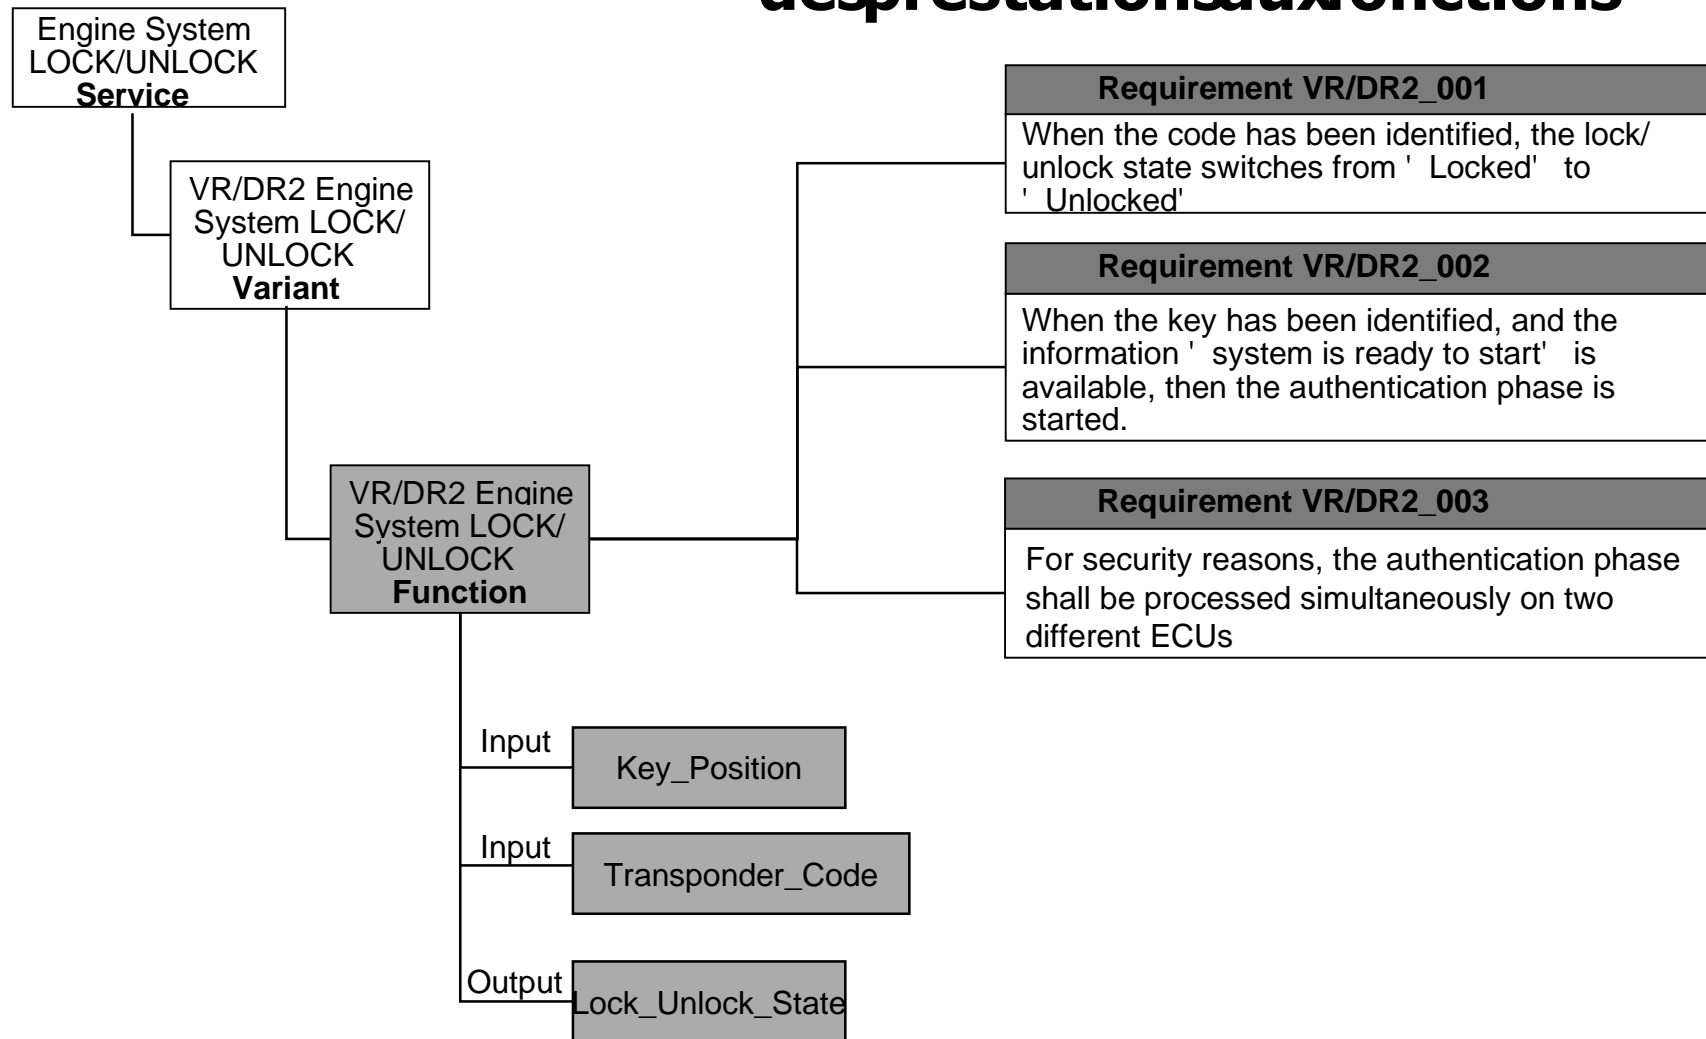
desprestationsauxfonctions

Engine System LOCK/UNLOCK **Service**

VR/DR2 Engine System LOCK/ UNLOCK **Variant**

VR/DR2 Engine System LOCK/ UNLOCK **Function**

**Requirement VR/DR2_001**

When the code has been identified, the lock/ unlock state switches from ' Locked' to ' Unlocked'

**Requirement VR/DR2_002**

When the key has been identified, and the information ' system is ready to start' is available, then the authentication phase is started.

**Requirement VR/DR2_003**

For security reasons, the authentication phase shall be processed simultaneously on two different ECUs

Input
Key_Position

Input
Transponder_Code

Output
Lock_Unlock_State